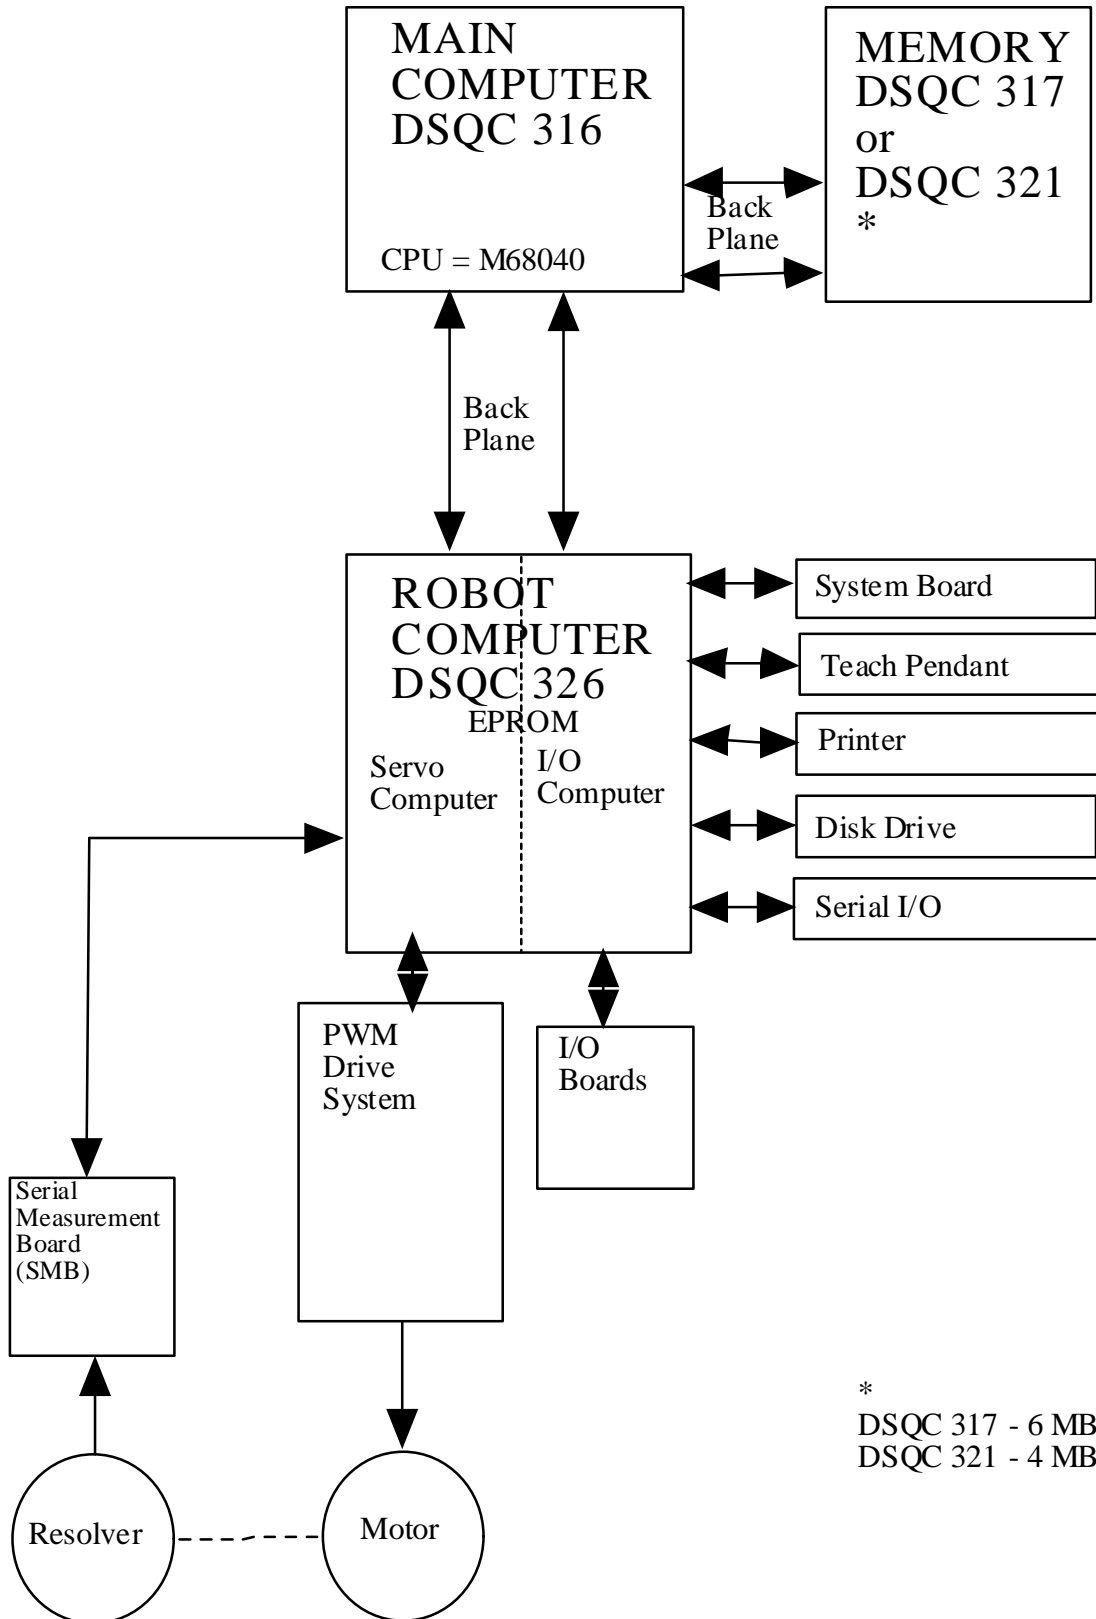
MAIN COMPUTER DSQC 316

CPU = M68040

MEMORY DSQC 317 or DSQC 321 *

Back Plane

Back Plane

ROBOT COMPUTER DSQC 326

EPROM

Servo Computer

I/O Computer

System Board

Teach Pendant

Printer

Disk Drive

Serial I/O

PWM Drive System

I/O Boards

Serial Measurement Board (SMB)

Resolver

Motor

*
DSQC 317 - 6 MB
DSQC 321 - 4 MB